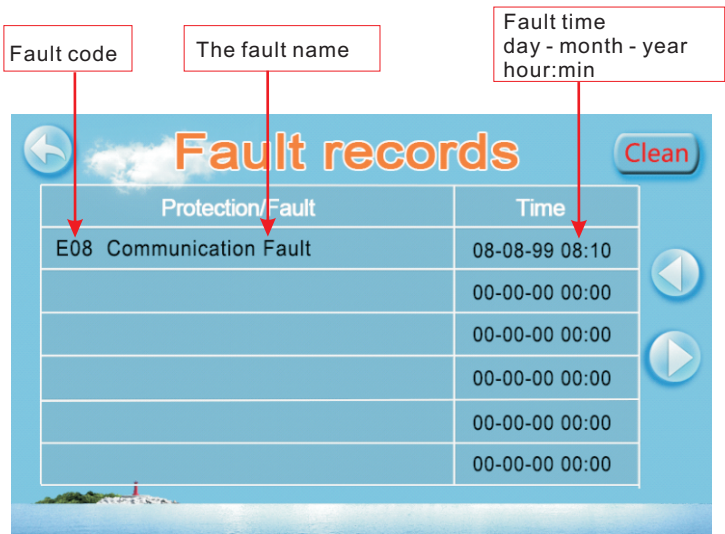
Fault code

The fault name

Fault time
day - month - year
hour:min

Fault records

Clean

| Protection/Fault | Time |
|---|---|
| E08 Communication Fault | 08-08-99 08:10 |
| | 00-00-00 00:00 |
| | 00-00-00 00:00 |
| | 00-00-00 00:00 |
| | 00-00-00 00:00 |
| | 00-00-00 00:00 |